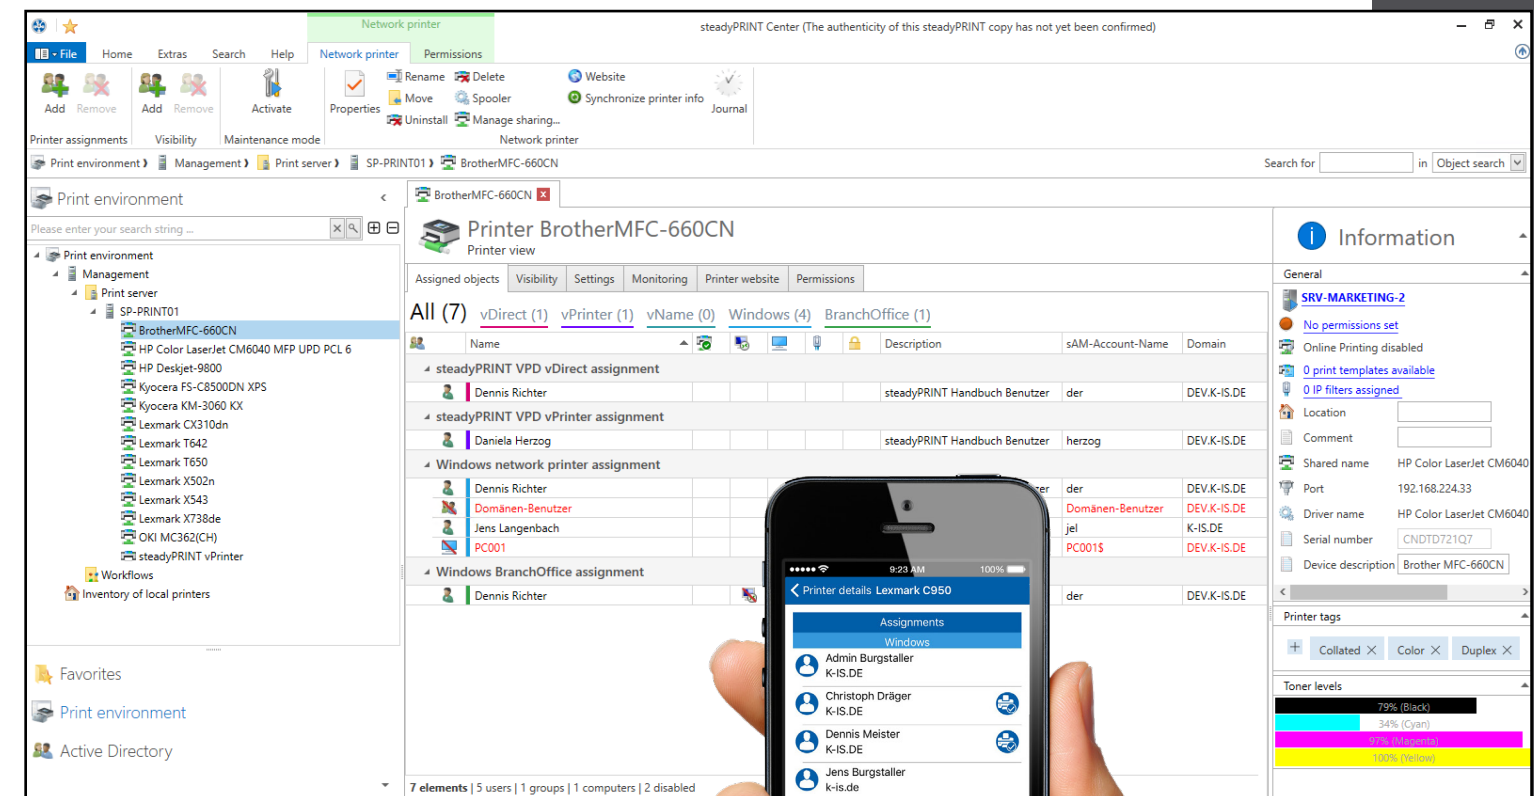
Network printer

steadyPRINT Center (The authenticity of this steadyPRINT copy has not yet been confirmed)

File Home Extras Search Help Network printer Permissions

Add Remove
Printer assignments

Add Remove
Visibility

Activate
Maintenance mode

Properties

Rename Delete Website
Move Spooler Synchronize printer info
Uninstall Manage sharing...
Journal
Network printer

Print environment › Management › Print server › SP-PRINT01 › BrotherMFC-660CN

Search for in Object search

Print environment

Please enter your search string ...

Print environment
Management
Print server
SP-PRINT01
BrotherMFC-660CN
HP Color LaserJet CM6040 MFP UPD PCL 6
HP Deskjet-9800
Kyocera FS-C8500DN XPS
Kyocera KM-3060 KX
Lexmark CX310dn
Lexmark T642
Lexmark T650
Lexmark X502n
Lexmark X543
Lexmark X738de
OKI MC362(CH)
steadyPRINT vPrinter
Workflows
Inventory of local printers

Favorites
Print environment
Active Directory

BrotherMFC-660CN

Printer BrotherMFC-660CN
Printer view

Assigned objects Visibility Settings Monitoring Printer website Permissions

All (7) vDirect (1) vPrinter (1) vName (0) Windows (4) BranchOffice (1)

| Name | Description | sAM-Account-Name | Domain |
|---|---|---|---|
| steadyPRINT VPD vDirect assignment | | | |
| Dennis Richter | steadyPRINT Handbuch Benutzer | der | DEV.K-IS.DE |
| steadyPRINT VPD vPrinter assignment | | | |
| Daniela Herzog | steadyPRINT Handbuch Benutzer | herzog | DEV.K-IS.DE |
| Windows network printer assignment | | | |
| Dennis Richter | | der | DEV.K-IS.DE |
| Domänen-Benutzer | | Domänen-Benutzer | DEV.K-IS.DE |
| Jens Langenbach | | jel | K-IS.DE |
| PC001 | | PC001$ | DEV.K-IS.DE |
| Windows BranchOffice assignment | | | |
| Dennis Richter | | der | DEV.K-IS.DE |

7 elements | 5 users | 1 groups | 1 computers | 2 disabled

9:23 AM 100%
Printer details Lexmark C950
Assignments
Windows
Admin Burgstaller
K-IS.DE
Christoph Dräger
K-IS.DE
Dennis Meister
K-IS.DE
Jens Burgstaller
k-is.de

Information

General
SRV-MARKETING-2
No permissions set
Online Printing disabled
0 print templates available
0 IP filters assigned
Location
Comment
Shared name HP Color LaserJet CM6040
Port 192.168.224.33
Driver name HP Color LaserJet CM6040
Serial number CNDTD721Q7
Device description Brother MFC-660CN

Printer tags
Collated Color Duplex

Toner levels
79% (Black)
34% (Cyan)
97% (Magenta)
100% (Yellow)